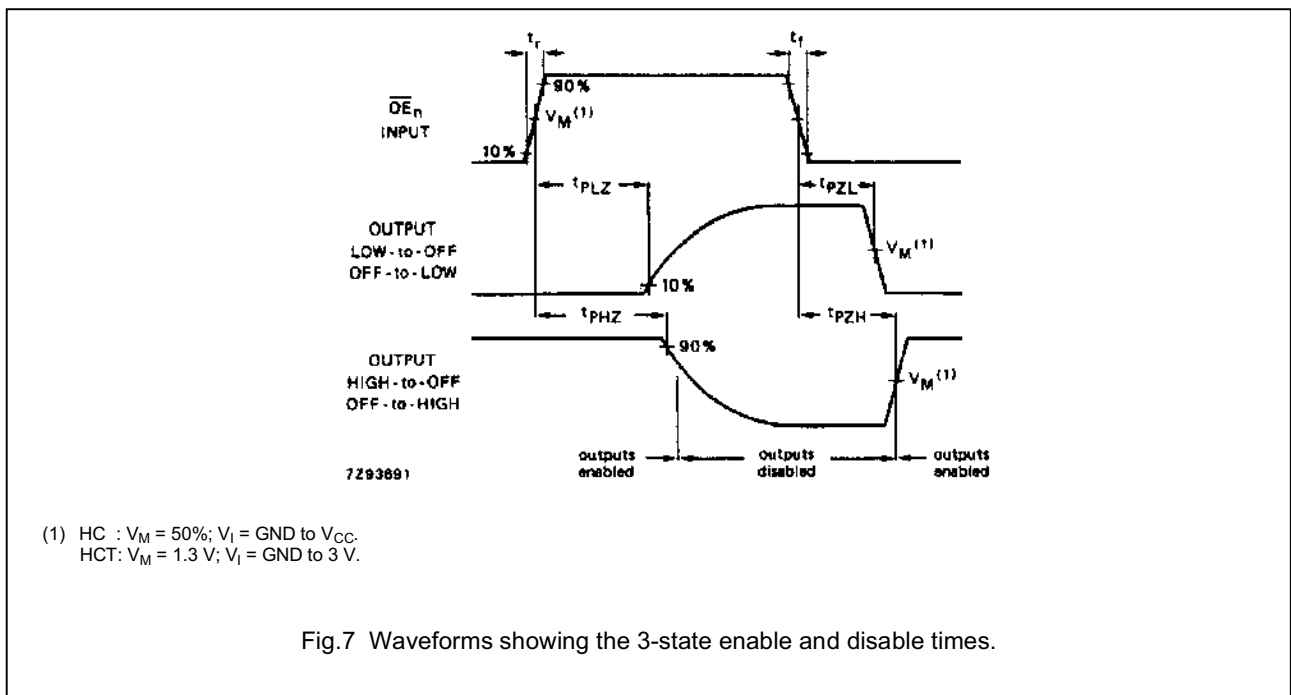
$t_r$

$t_f$

90%

$\overline{OE}_n$ INPUT

$V_M^{(1)}$

10%

$t_{PLZ}$

$t_{PZL}$

OUTPUT LOW-to-OFF OFF-to-LOW

$V_M^{(1)}$

10%

$t_{PHZ}$

$t_{PZH}$

OUTPUT HIGH-to-OFF OFF-to-HIGH

90%

$V_M^{(1)}$

outputs enabled

outputs disabled

outputs enabled

7Z93691

(1) HC : $V_M$ = 50%; $V_I$ = GND to $V_{CC}$.
HCT: $V_M$ = 1.3 V; $V_I$ = GND to 3 V.

Fig.7 Waveforms showing the 3-state enable and disable times.